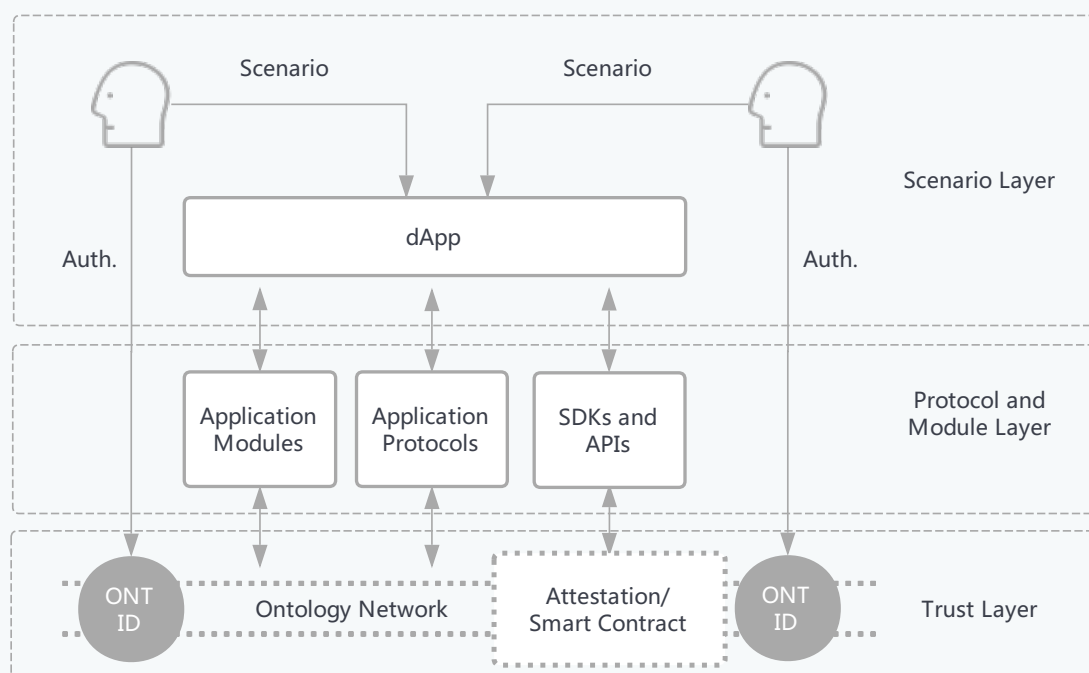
Scenario

Scenario

Scenario Layer

dApp

Auth.

Auth.

Application Modules

Application Protocols

SDKs and APIs

Protocol and Module Layer

ONT ID

Ontology Network

Attestation/ Smart Contract

ONT ID

Trust Layer